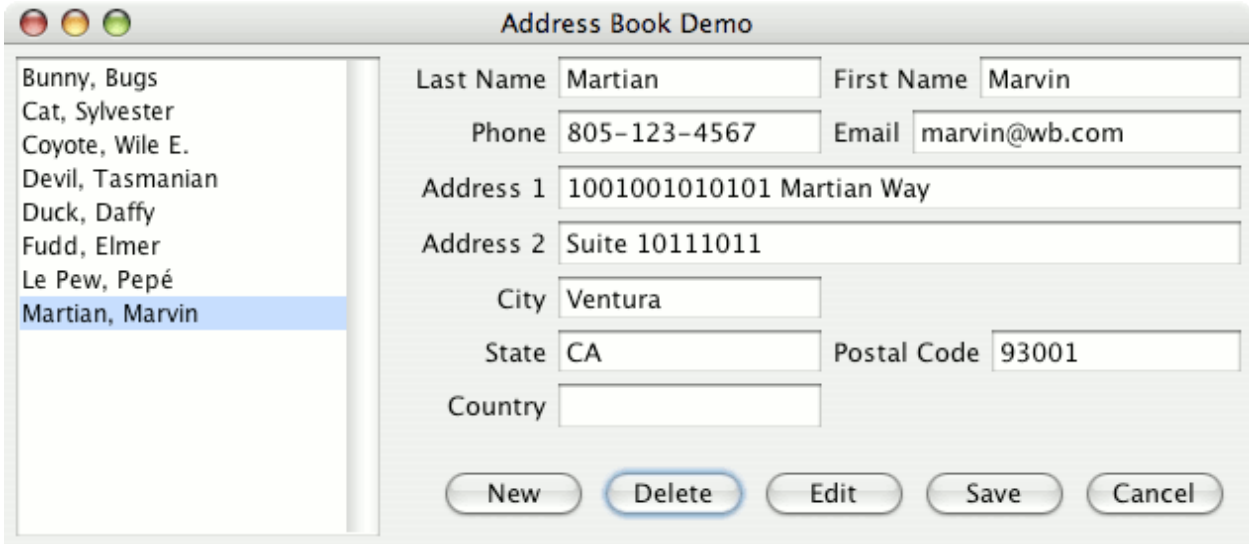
Address Book Demo

Bunny, Bugs
Cat, Sylvester
Coyote, Wile E.
Devil, Tasmanian
Duck, Daffy
Fudd, Elmer
Le Pew, Pepé
Martian, Marvin

Last Name Martian
First Name Marvin
Phone 805-123-4567
Email marvin@wb.com
Address 1 1001001010101 Martian Way
Address 2 Suite 10111011
City Ventura
State CA
Postal Code 93001
Country

New Delete Edit Save Cancel